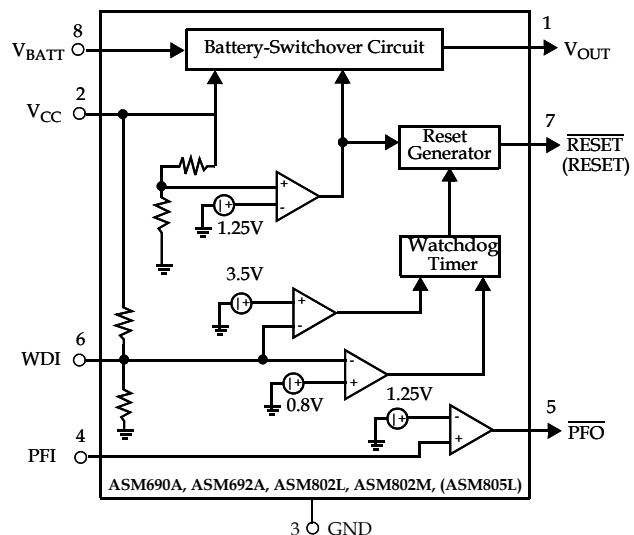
8
$V_{BATT}$

Battery-Switchover Circuit

1
$V_{OUT}$

2
$V_{CC}$

Reset Generator

7
$\overline{RESET}$
(RESET)

+
-
1.25V

Watchdog Timer

3.5V
+
-

6
WDI

-
+
0.8V

1.25V
-
+

5
$\overline{PFO}$

4
PFI

ASM690A, ASM692A, ASM802L, ASM802M, (ASM805L)

3 GND